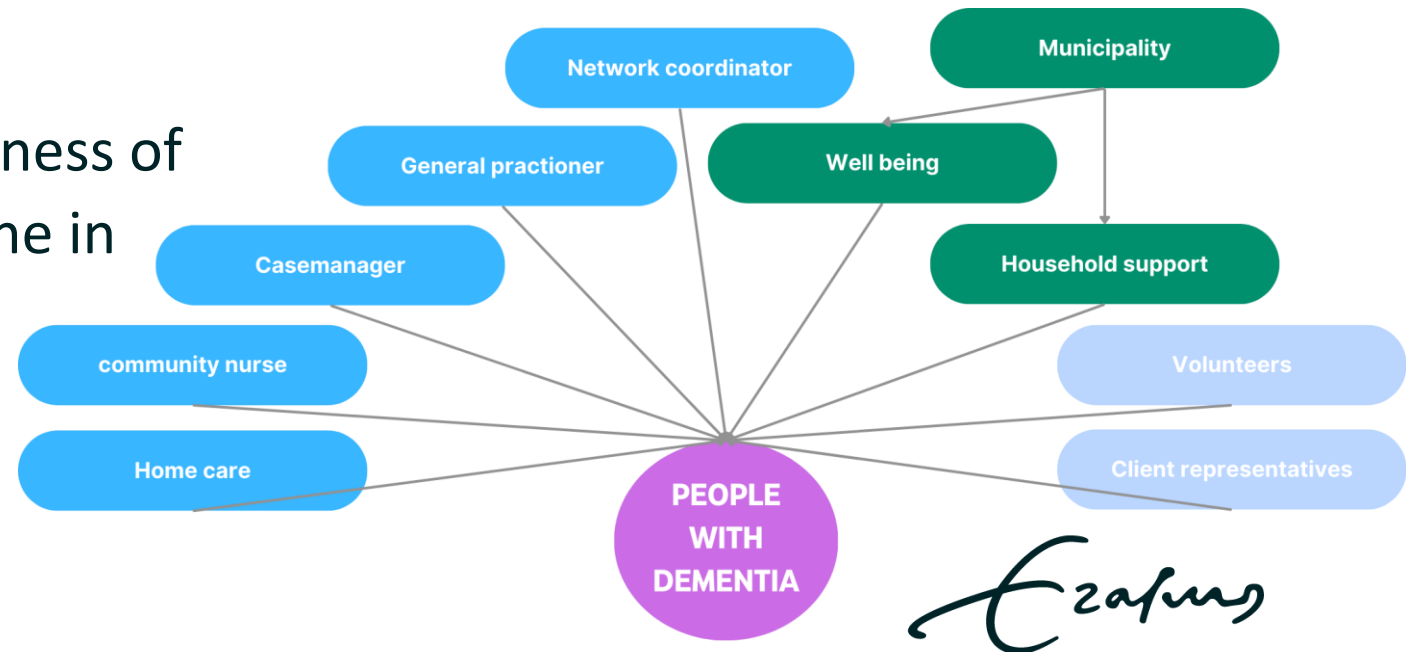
ness of
ne in

Network coordinator

Municipality

General practioner

Well being

Casemanager

Household support

community nurse

Volunteers

Home care

Client representatives

PEOPLE WITH DEMENTIA

Erasmus